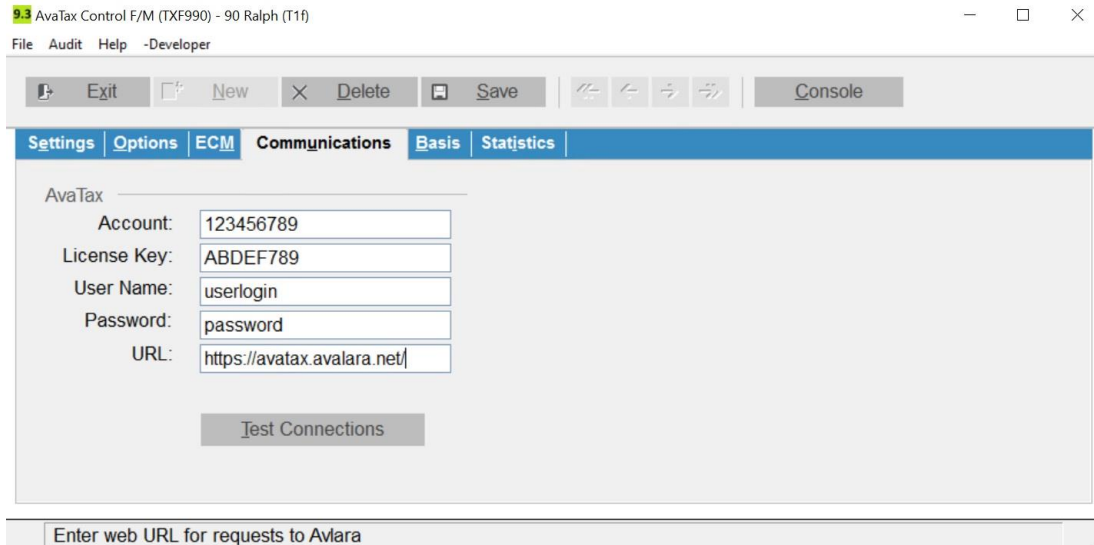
9.3 AvaTax Control F/M (TXF990) - 90 Ralph (T1f)

File Audit Help -Developer

Exit New Delete Save Console

Settings | Options | ECM | Communications | Basis | Statistics

AvaTax

Account: 123456789

License Key: ABDEF789

User Name: userlogin

Password: password

URL: https://avatax.avalara.net/

Test Connections

Enter web URL for requests to Avlara